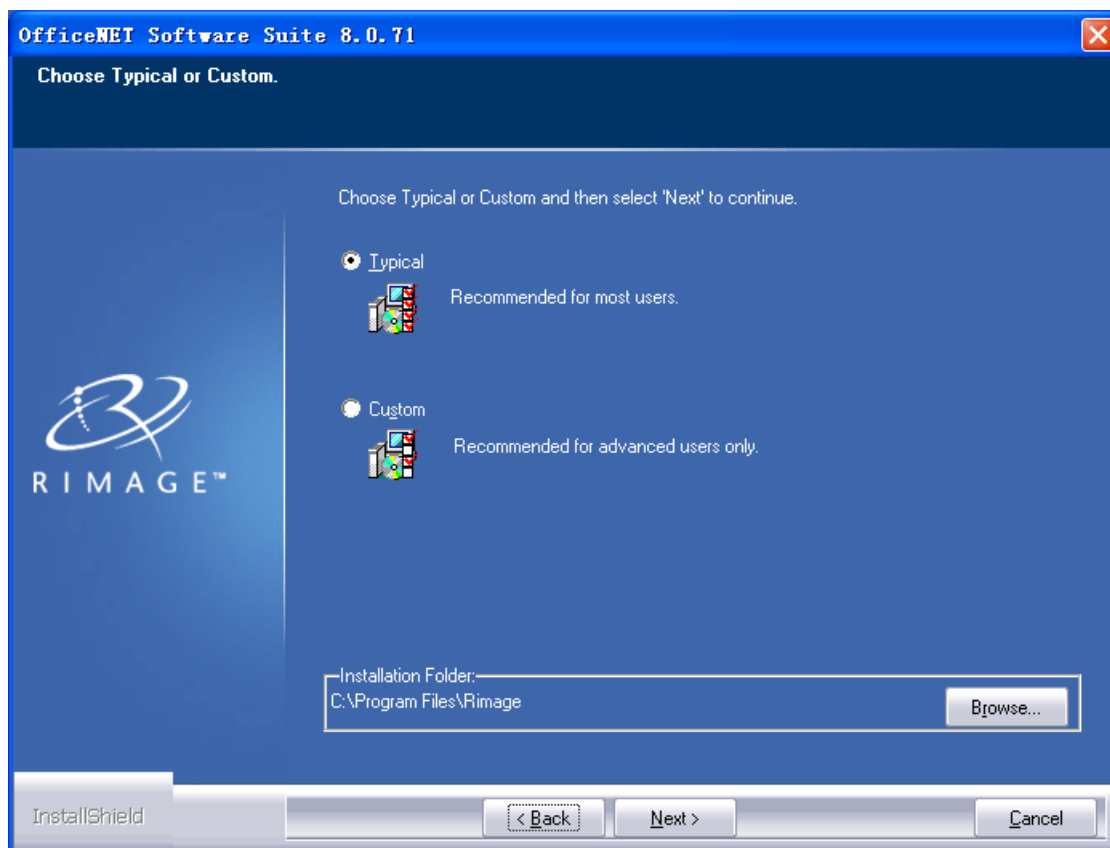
OfficeNET Software Suite 8.0.71

Choose Typical or Custom.

Choose Typical or Custom and then select 'Next' to continue.

Typical

Recommended for most users.

Custom

Recommended for advanced users only.

RIMAGE™

Installation Folder:
C:\Program Files\Rimage

Browse...

InstallShield

< Back

Next >

Cancel